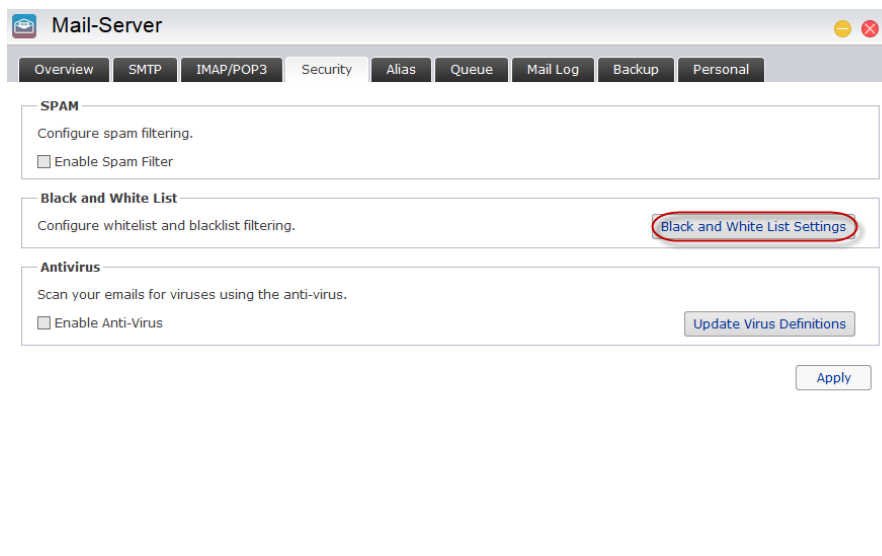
Mail-Server

Overview | SMTP | IMAP/POP3 | Security | Alias | Queue | Mail Log | Backup | Personal

SPAM

Configure spam filtering.

Enable Spam Filter

Black and White List

Configure whitelist and blacklist filtering.

Black and White List Settings

Antivirus

Scan your emails for viruses using the anti-virus.

Enable Anti-Virus

Update Virus Definitions

Apply